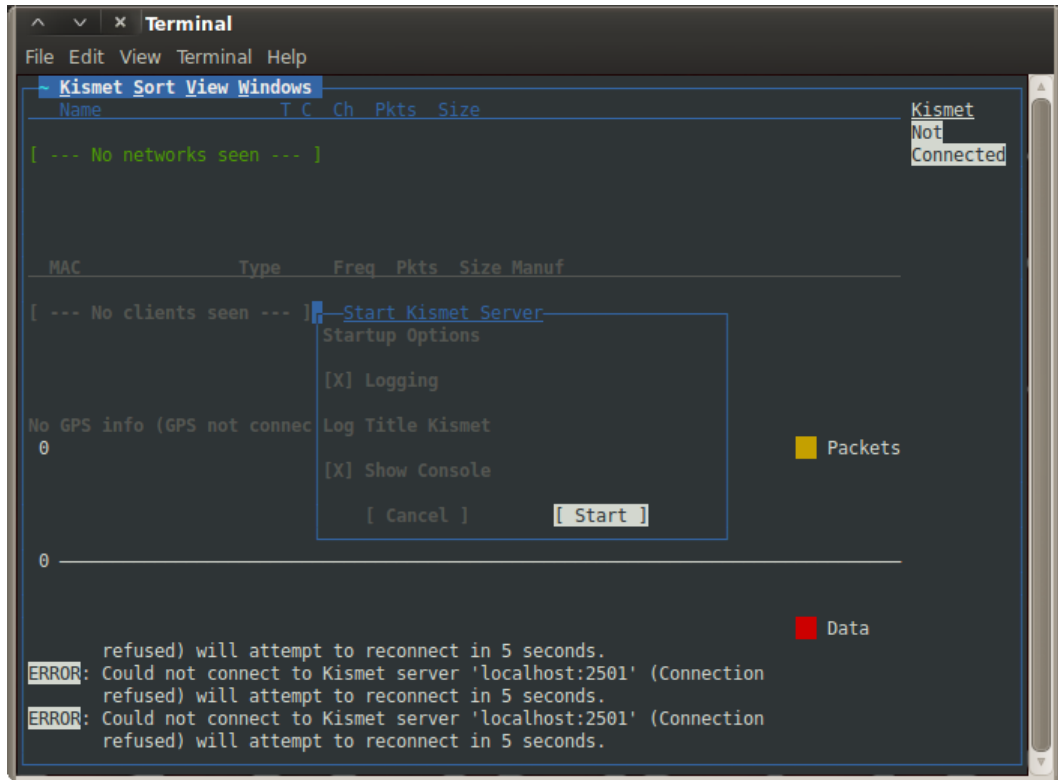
Terminal

File Edit View Terminal Help

~ Kismet Sort View Windows

Name T C Ch Pkts Size

Kismet
Not
Connected

[ --- No networks seen --- ]

MAC Type Freq Pkts Size Manuf

[ --- No clients seen --- ]

Start Kismet Server

Startup Options

[X] Logging

No GPS info (GPS not connec

Log Title Kismet

0

Packets

[X] Show Console

[ Cancel ] [ Start ]

0

Data

refused) will attempt to reconnect in 5 seconds.
ERROR: Could not connect to Kismet server 'localhost:2501' (Connection refused) will attempt to reconnect in 5 seconds.
ERROR: Could not connect to Kismet server 'localhost:2501' (Connection refused) will attempt to reconnect in 5 seconds.